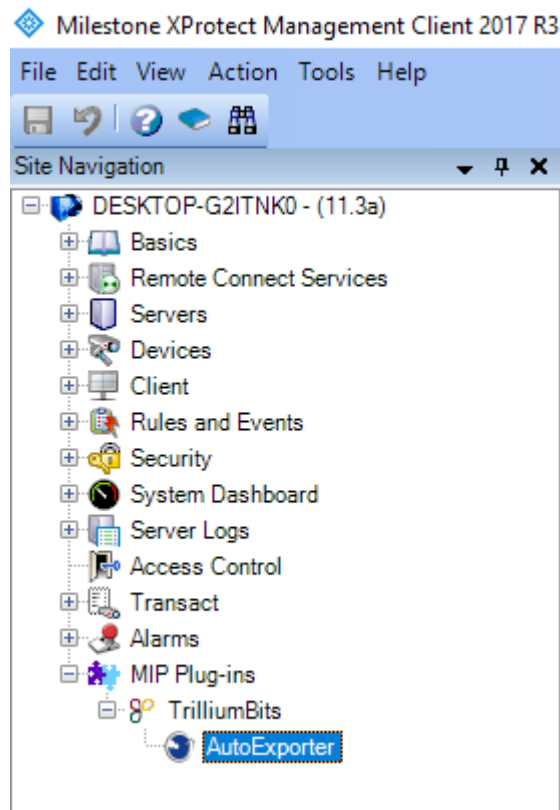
Milestone XProtect Management Client 2017 R3

File Edit View Action Tools Help

Site Navigation

DESKTOP-G2ITNK0 - (11.3a)
Basics
Remote Connect Services
Servers
Devices
Client
Rules and Events
Security
System Dashboard
Server Logs
Access Control
Transact
Alarms
MIP Plug-ins
TrilliumBits
AutoExporter